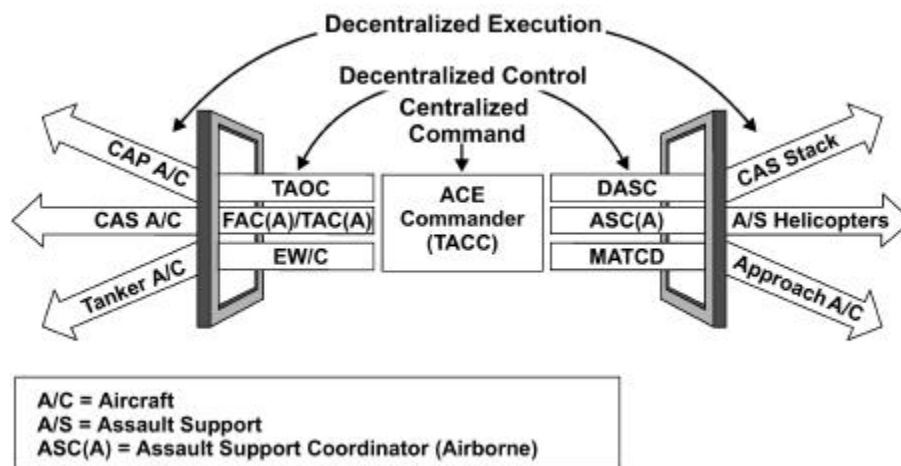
Decentralized Execution

Decentralized Control

Centralized Command

CAP A/C

CAS A/C

Tanker A/C

TAOC

FAC(A)/TAC(A)

EW/C

ACE Commander (TACC)

DASC

ASC(A)

MATCD

CAS Stack

A/S Helicopters

Approach A/C

A/C = Aircraft
A/S = Assault Support
ASC(A) = Assault Support Coordinator (Airborne)